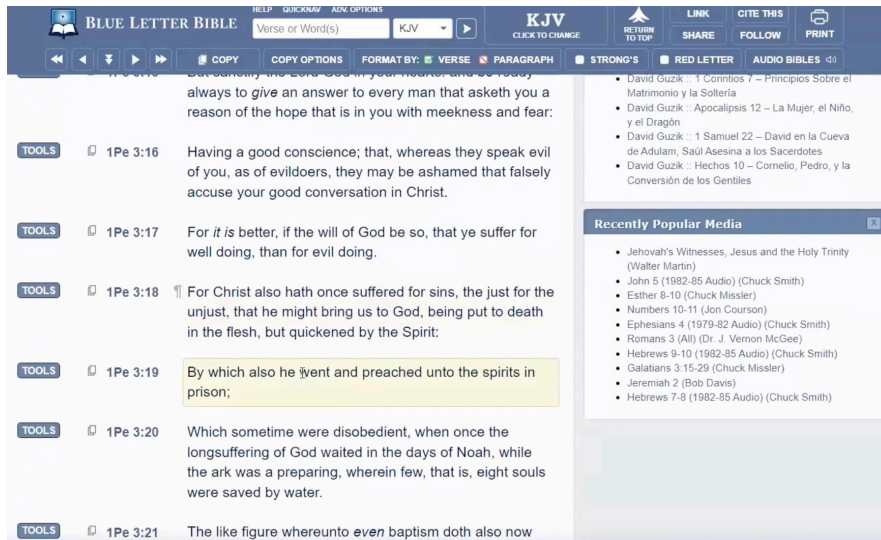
BLUE LETTER BIBLE

HELP QUICKNAV ADV. OPTIONS

Verse or Word(s) KJV

KJV CLICK TO CHANGE

RETURN TO TOP

LINK SHARE

CITE THIS FOLLOW

PRINT

COPY COPY OPTIONS FORMAT BY: VERSE PARAGRAPH STRONG'S RED LETTER AUDIO BIBLES

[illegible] But sanctify the Lord God in your hearts: and be ready always to *give* an answer to every man that asketh you a reason of the hope that is in you with meekness and fear:

TOOLS 1Pe 3:16 Having a good conscience; that, whereas they speak evil of you, as of evildoers, they may be ashamed that falsely accuse your good conversation in Christ.

TOOLS 1Pe 3:17 For *it is* better, if the will of God be so, that ye suffer for well doing, than for evil doing.

TOOLS 1Pe 3:18 ¶ For Christ also hath once suffered for sins, the just for the unjust, that he might bring us to God, being put to death in the flesh, but quickened by the Spirit:

TOOLS 1Pe 3:19 By which also he went and preached unto the spirits in prison;

TOOLS 1Pe 3:20 Which sometime were disobedient, when once the longsuffering of God waited in the days of Noah, while the ark was a preparing, wherein few, that is, eight souls were saved by water.

TOOLS 1Pe 3:21 The like figure whereunto *even* baptism doth also now

• David Guzik :: 1 Corintios 7 – Principios Sobre el Matrimonio y la Soltería
• David Guzik :: Apocalipsis 12 – La Mujer, el Niño, y el Dragón
• David Guzik :: 1 Samuel 22 – David en la Cueva de Adulam, Saúl Asesina a los Sacerdotes
• David Guzik :: Hechos 10 – Cornelio, Pedro, y la Conversión de los Gentiles

Recently Popular Media

• Jehovah's Witnesses, Jesus and the Holy Trinity (Walter Martin)
• John 5 (1982-85 Audio) (Chuck Smith)
• Esther 8-10 (Chuck Missler)
• Numbers 10-11 (Jon Courson)
• Ephesians 4 (1979-82 Audio) (Chuck Smith)
• Romans 3 (All) (Dr. J. Vernon McGee)
• Hebrews 9-10 (1982-85 Audio) (Chuck Smith)
• Galatians 3:15-29 (Chuck Missler)
• Jeremiah 2 (Bob Davis)
• Hebrews 7-8 (1982-85 Audio) (Chuck Smith)